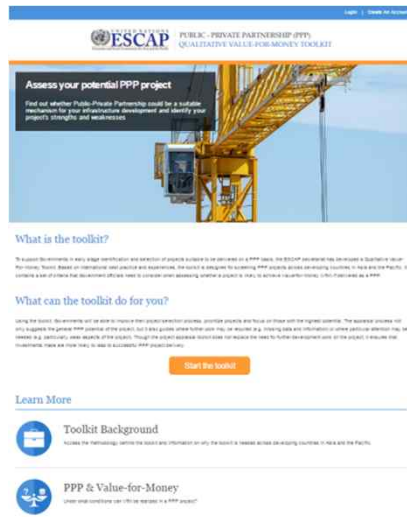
Login | Create An Account

UNITED NATIONS
ESCAP

PUBLIC - PRIVATE PARTNERSHIP (PPP)
QUALITATIVE VALUE-FOR-MONEY TOOLKIT

Assess your potential PPP project

Find out whether Public-Private Partnership could be a suitable mechanism for your infrastructure development and identify your project's strengths and weaknesses

What is the toolkit?

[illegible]

What can the toolkit do for you?

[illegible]

Start the toolkit

Learn More

Toolkit Background

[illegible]

PPP & Value-for-Money

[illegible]